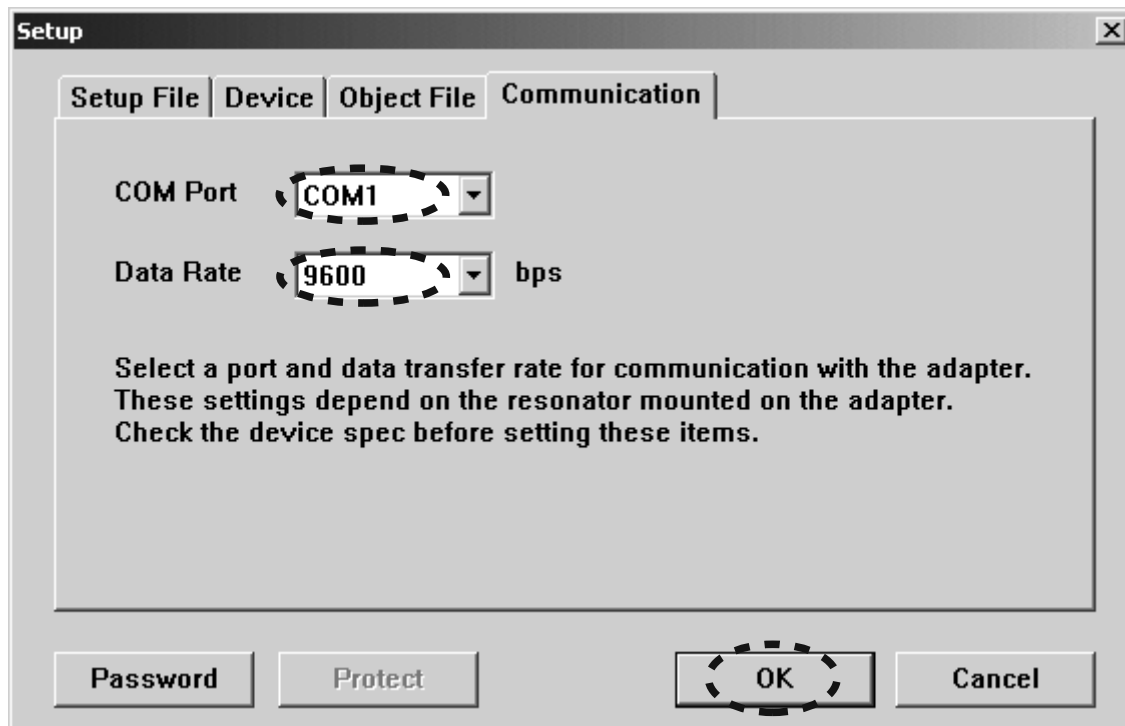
Setup

Setup File | Device | Object File | Communication

COM Port COM1

Data Rate 9600 bps

Select a port and data transfer rate for communication with the adapter. These settings depend on the resonator mounted on the adapter. Check the device spec before setting these items.

Password Protect OK Cancel